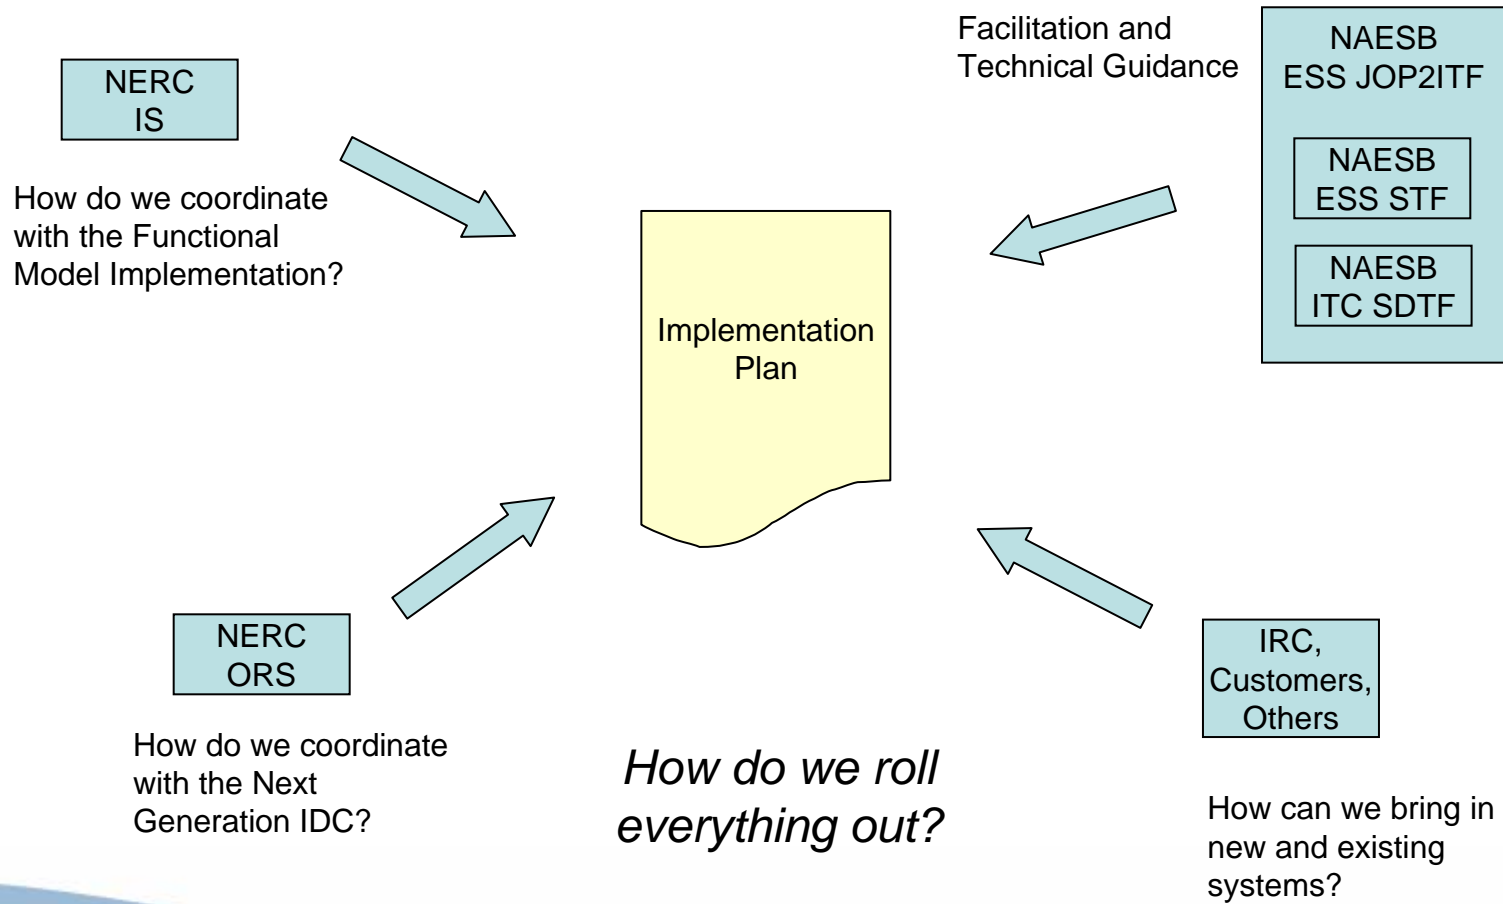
NERC
IS

How do we coordinate with the Functional Model Implementation?

Facilitation and Technical Guidance

NAESB
ESS JOP2ITF

NAESB
ESS STF

NAESB
ITC SDTF

Implementation Plan

NERC
ORS

How do we coordinate with the Next Generation IDC?

How do we roll everything out?

IRC, Customers, Others

How can we bring in new and existing systems?